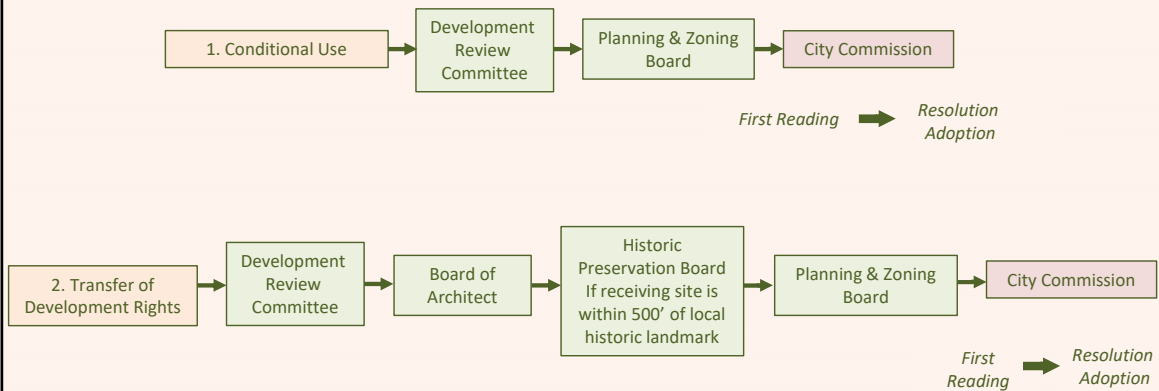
1. Conditional Use

Development Review Committee

Planning & Zoning Board

City Commission

First Reading

Resolution Adoption

2. Transfer of Development Rights

Development Review Committee

Board of Architect

Historic Preservation Board If receiving site is within 500’ of local historic landmark

Planning & Zoning Board

City Commission

First Reading

Resolution Adoption